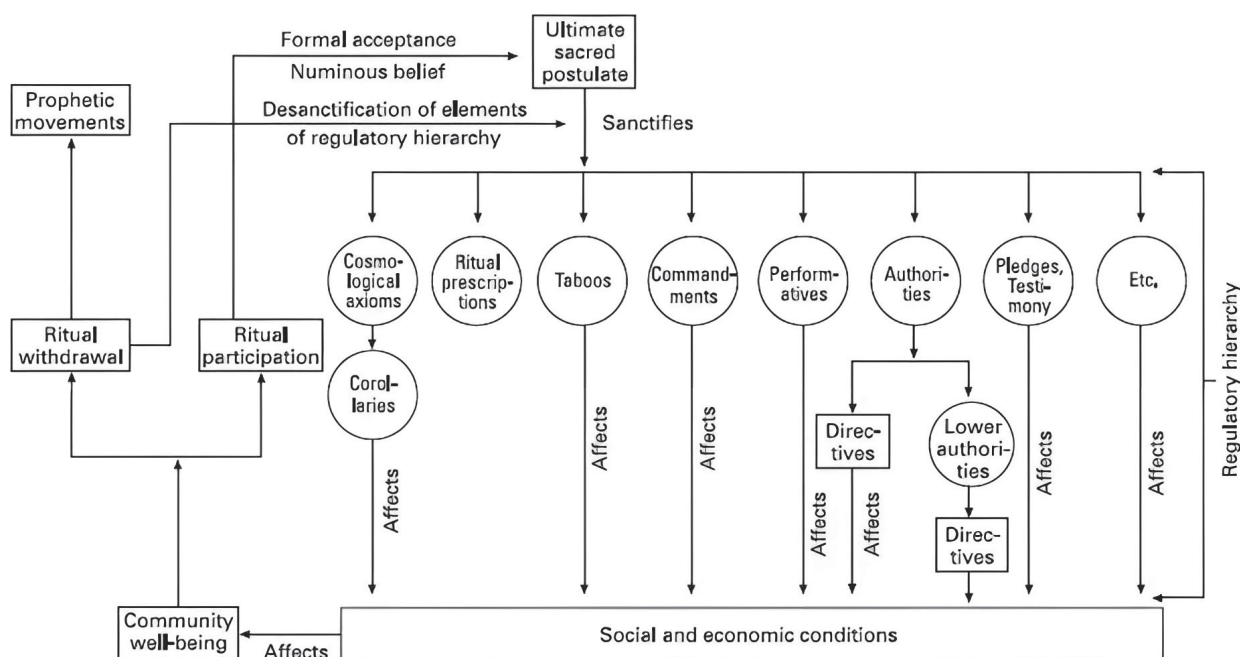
Formal acceptance

Numinous belief

Ultimate sacred postulate

Prophetic movements

Desanctification of elements of regulatory hierarchy

Sanctifies

Cosmological axioms

Ritual prescriptions

Taboos

Commandments

Performatives

Authorities

Pledges, Testimony

Etc.

Regulatory hierarchy

Ritual withdrawal

Ritual participation

Corollaries

Affects

Affects

Affects

Directives

Lower authorities

Affects

Affects

Affects

Affects

Directives

Community well-being

Affects

Social and economic conditions